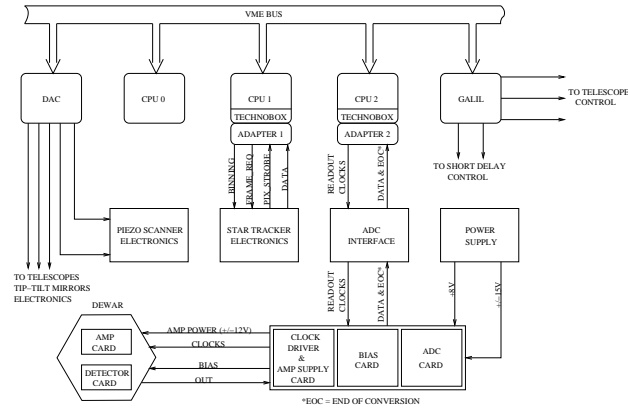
VME BUS

DAC

CPU 0

CPU 1
TECHNOBOX
ADAPTER 1

CPU 2
TECHNOBOX
ADAPTER 2

GALIL

TO TELESCOPE CONTROL

TO SHORT DELAY CONTROL

BINNING
FRAME_REQ
PIX_STROBE
DATA

READOUT CLOCKS
DATA & EOC*

PIEZO SCANNER ELECTRONICS

STAR TRACKER ELECTRONICS

ADC INTERFACE

POWER SUPPLY

TO TELESCOPES TIP–TILT MIRRORS ELECTRONICS

READOUT CLOCKS
DATA & EOC*

+8V
+/-15V

DEWAR

AMP CARD

DETECTOR CARD

AMP POWER (+/-12V)
CLOCKS
BIAS
OUT

CLOCK DRIVER & AMP SUPPLY CARD

BIAS CARD

ADC CARD

*EOC = END OF CONVERSION